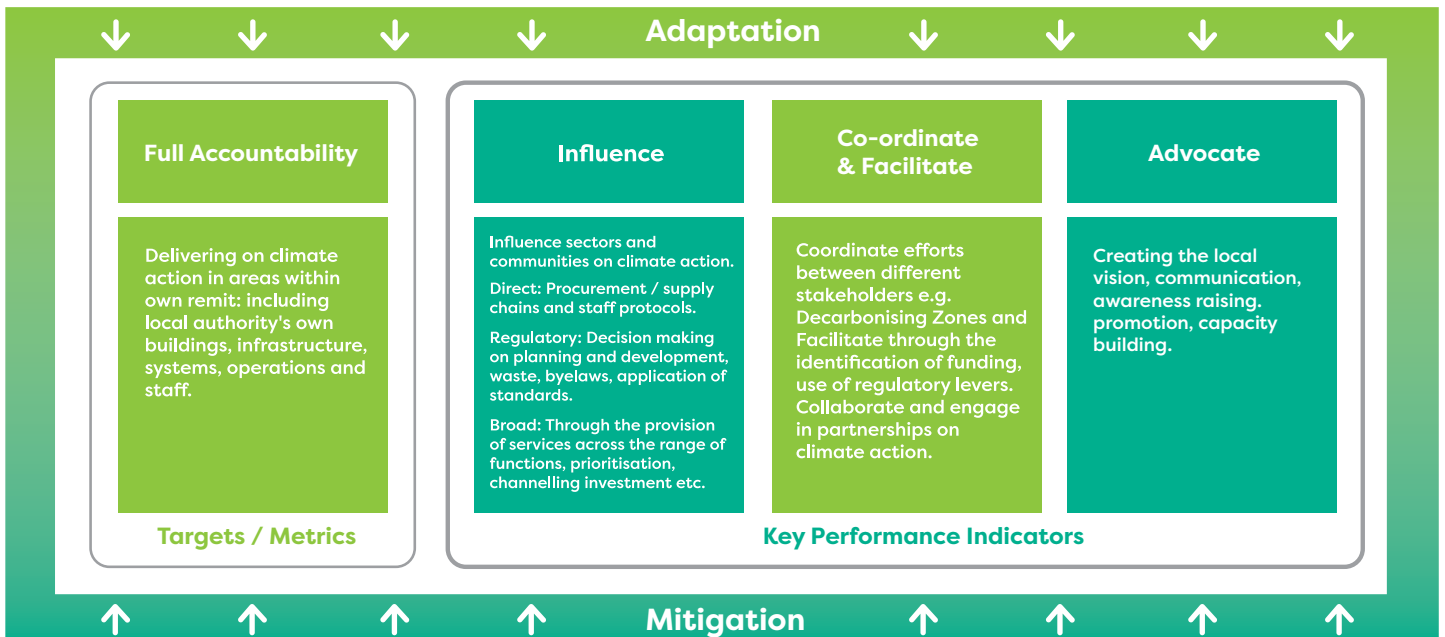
Adaptation

Full Accountability

Delivering on climate action in areas within own remit: including local authority's own buildings, infrastructure, systems, operations and staff.

Targets / Metrics

Influence

Influence sectors and communities on climate action.

Direct: Procurement / supply chains and staff protocols.

Regulatory: Decision making on planning and development, waste, byelaws, application of standards.

Broad: Through the provision of services across the range of functions, prioritisation, channelling investment etc.

Co-ordinate & Facilitate

Coordinate efforts between different stakeholders e.g. Decarbonising Zones and Facilitate through the identification of funding, use of regulatory levers. Collaborate and engage in partnerships on climate action.

Advocate

Creating the local vision, communication, awareness raising. promotion, capacity building.

Key Performance Indicators

Mitigation